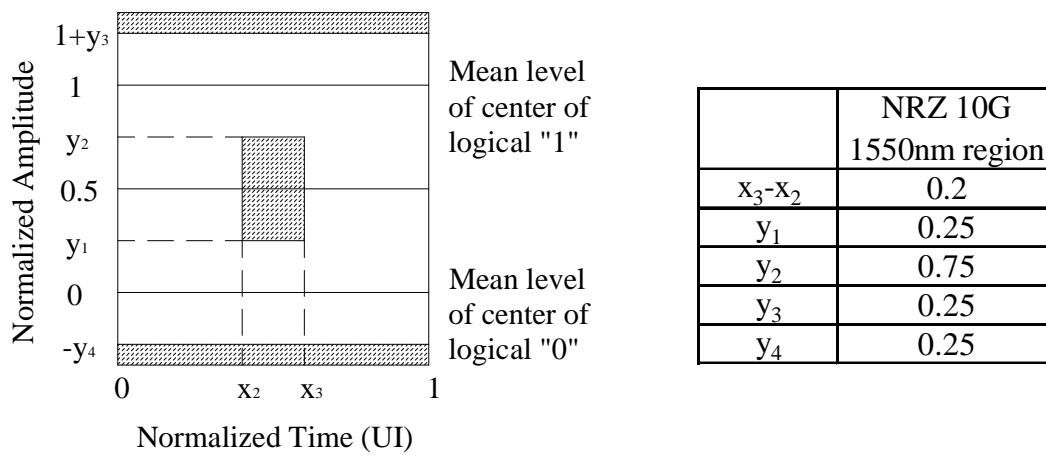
Normalized Amplitude

$1+y_3$

1

$y_2$

0.5

$y_1$

0

$-y_4$

0

$x_2$

$x_3$

1

Normalized Time (UI)

Mean level of center of logical "1"

Mean level of center of logical "0"

| | NRZ 10G 1550nm region |
|---|---|
| $x_3$-$x_2$ | 0.2 |
| $y_1$ | 0.25 |
| $y_2$ | 0.75 |
| $y_3$ | 0.25 |
| $y_4$ | 0.25 |